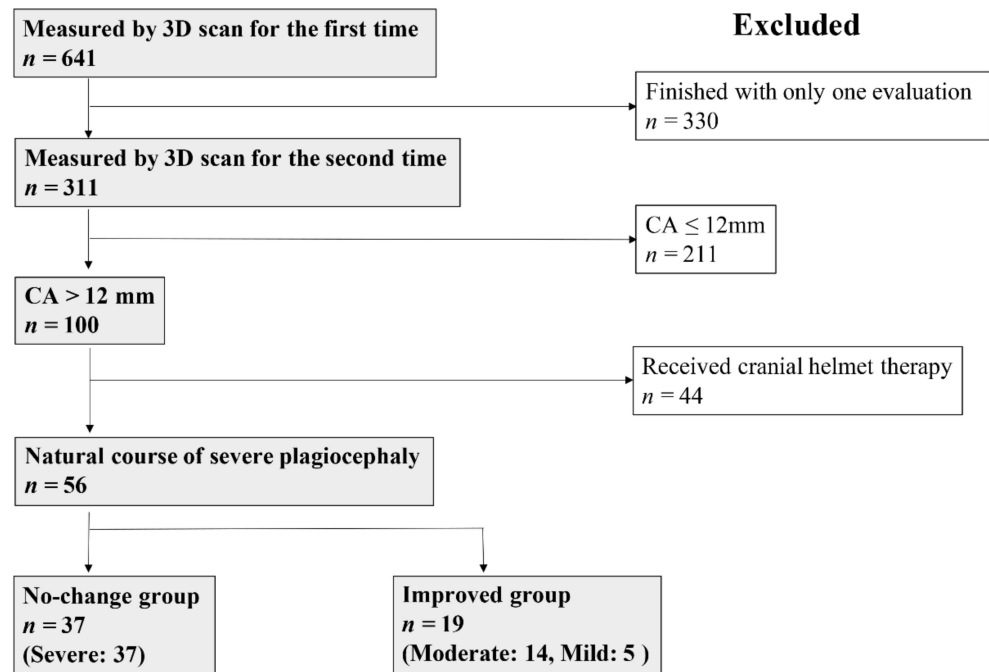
Measured by 3D scan for the first time
$n$ = 641

Excluded

Finished with only one evaluation
$n$ = 330

Measured by 3D scan for the second time
$n$ = 311

CA ≤ 12mm
$n$ = 211

CA > 12 mm
$n$ = 100

Received cranial helmet therapy
$n$ = 44

Natural course of severe plagiocephaly
$n$ = 56

No-change group
$n$ = 37
(Severe: 37)

Improved group
$n$ = 19
(Moderate: 14, Mild: 5 )